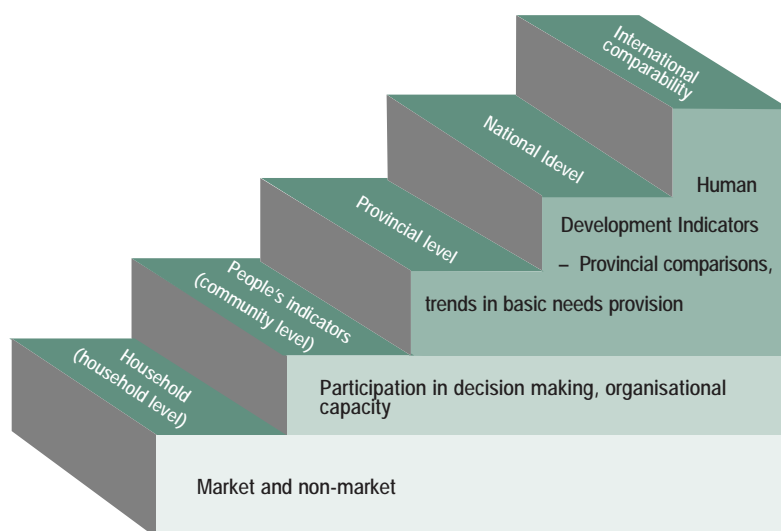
International comparability

National ldevel

Provincial level

People's indicators (community level)

Household (household level)

Human Development Indicators – Provincial comparisons, trends in basic needs provision

Participation in decision making, organisational capacity

Market and non-market